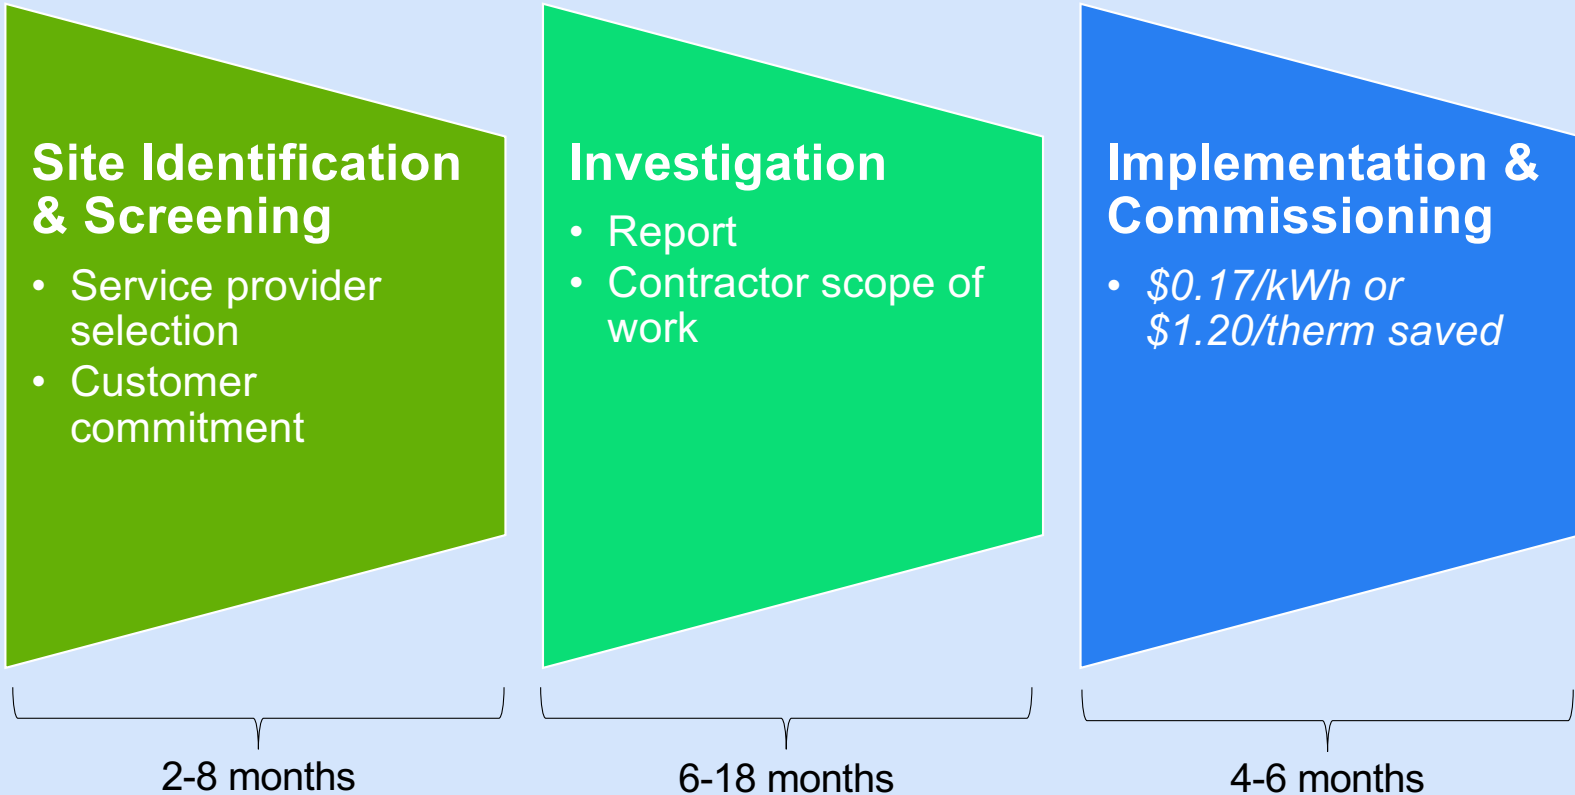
Site Identification & Screening

- Service provider selection
- Customer commitment

Investigation

- Report
- Contractor scope of work

Implementation & Commissioning

- $0.17/kWh or $1.20/therm saved

2-8 months

6-18 months

4-6 months